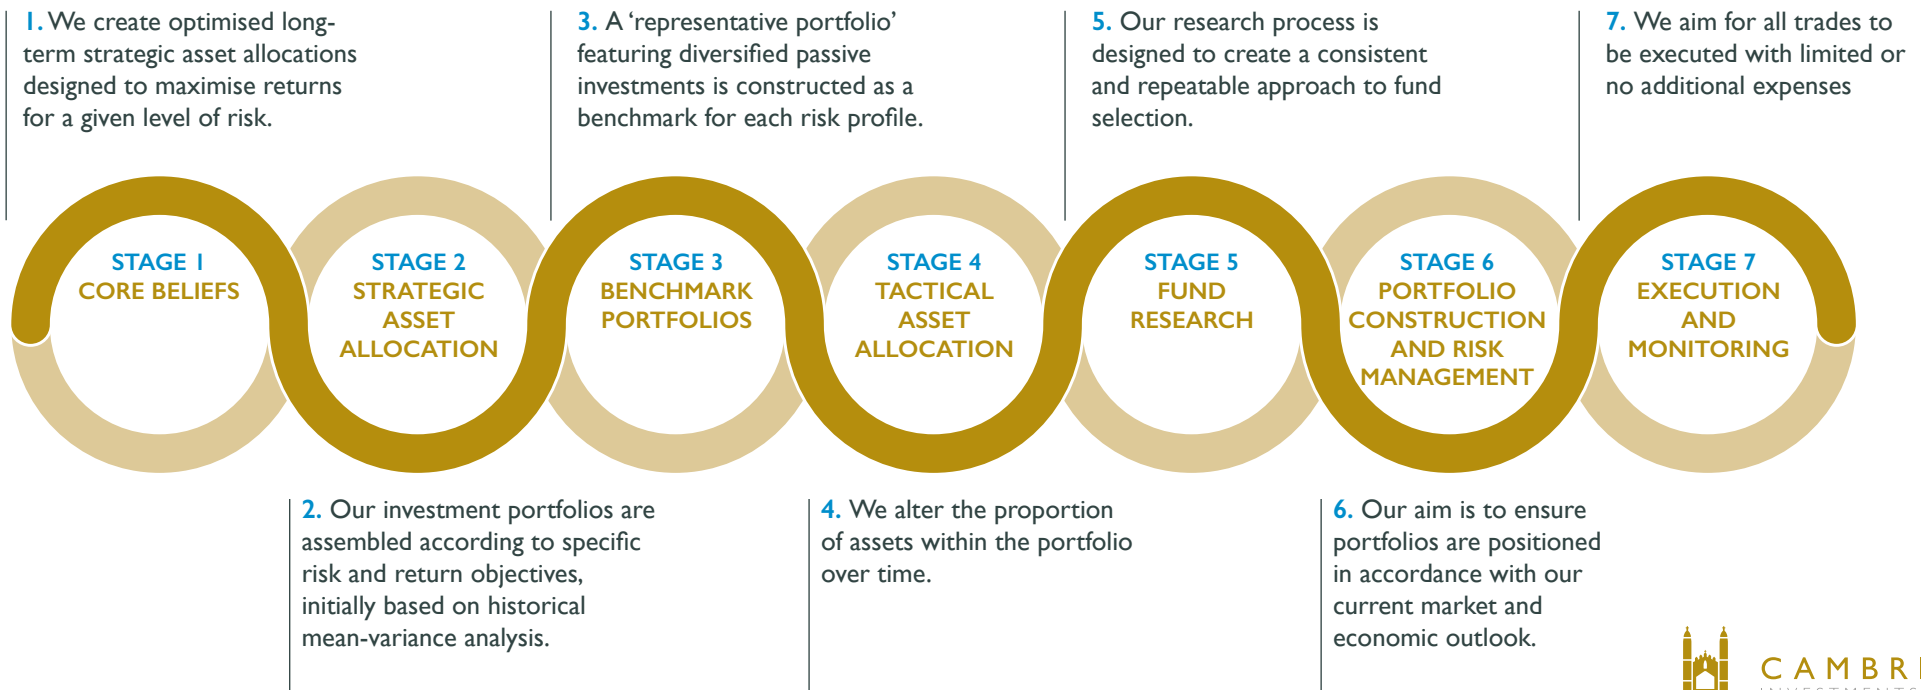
1. We create optimised long-term strategic asset allocations designed to maximise returns for a given level of risk.

3. A 'representative portfolio' featuring diversified passive investments is constructed as a benchmark for each risk profile.

5. Our research process is designed to create a consistent and repeatable approach to fund selection.

7. We aim for all trades to be executed with limited or no additional expenses

STAGE 1
CORE BELIEFS

STAGE 2
STRATEGIC ASSET ALLOCATION

STAGE 3
BENCHMARK PORTFOLIOS

STAGE 4
TACTICAL ASSET ALLOCATION

STAGE 5
FUND RESEARCH

STAGE 6
PORTFOLIO CONSTRUCTION AND RISK MANAGEMENT

STAGE 7
EXECUTION AND MONITORING

2. Our investment portfolios are assembled according to specific risk and return objectives, initially based on historical mean-variance analysis.

4. We alter the proportion of assets within the portfolio over time.

6. Our aim is to ensure portfolios are positioned in accordance with our current market and economic outlook.

CAMBRI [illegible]